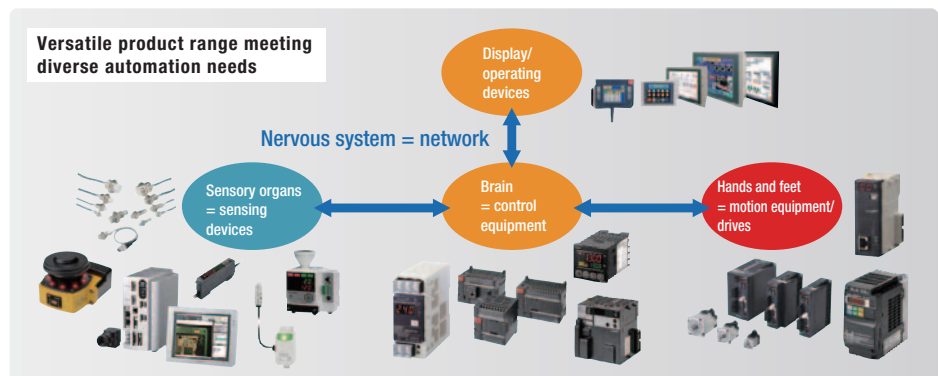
Versatile product range meeting diverse automation needs

Display/ operating devices

Nervous system = network

Sensory organs = sensing devices

Brain = control equipment

Hands and feet = motion equipment/ drives